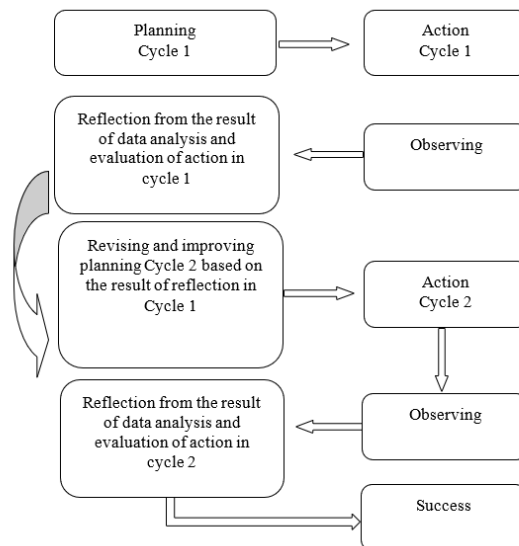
Planning
Cycle 1

Action
Cycle 1

Reflection from the result of data analysis and evaluation of action in cycle 1

Observing

Revising and improving planning Cycle 2 based on the result of reflection in Cycle 1

Action
Cycle 2

Reflection from the result of data analysis and evaluation of action in cycle 2

Observing

Success